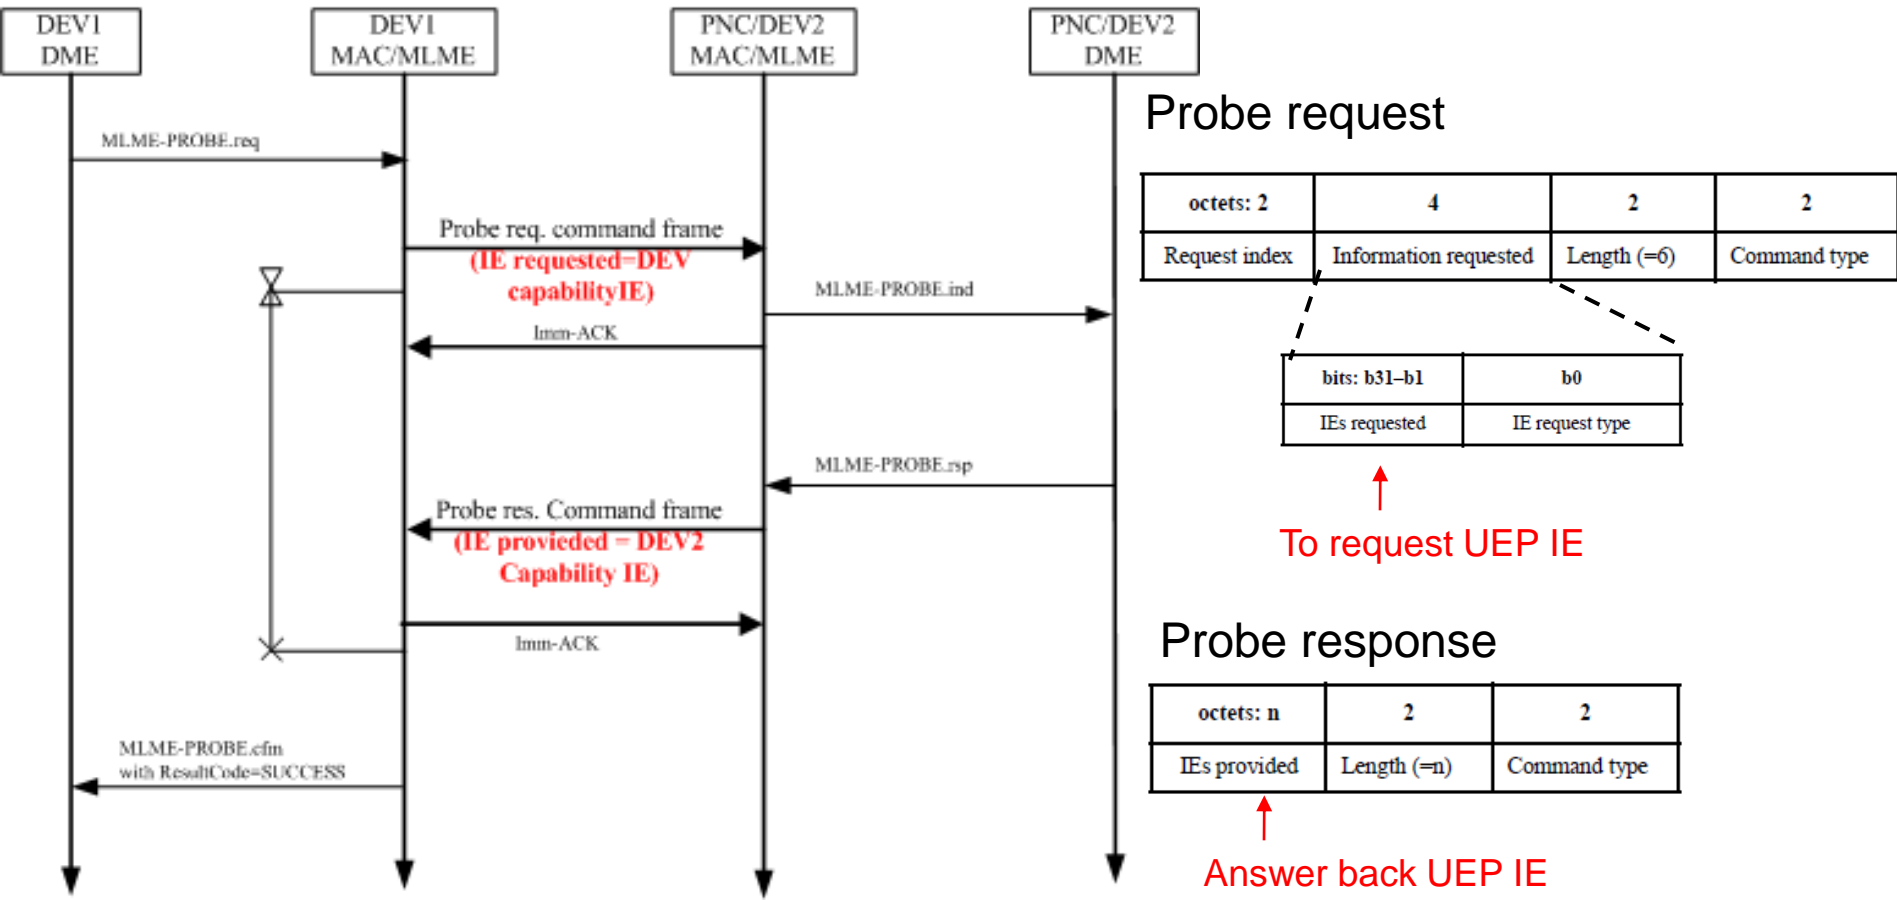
DEV1 DME

DEV1 MAC/MLME

PNC/DEV2 MAC/MLME

PNC/DEV2 DME

MLME-PROBE.req

Probe req. command frame
(IE requested=DEV capabilityIE)

MLME-PROBE.ind

Imm-ACK

MLME-PROBE.rsp

Probe res. Command frame
(IE provieded = DEV2 Capability IE)

Imm-ACK

MLME-PROBE.cfm with ResultCode=SUCCESS

Probe request

| octets: 2 | 4 | 2 | 2 |
|---|---|---|---|
| Request index | Information requested | Length (=6) | Command type |

| bits: b31–b1 | b0 |
|---|---|
| IEs requested | IE request type |

To request UEP IE

Probe response

| octets: n | 2 | 2 |
|---|---|---|
| IEs provided | Length (=n) | Command type |

Answer back UEP IE